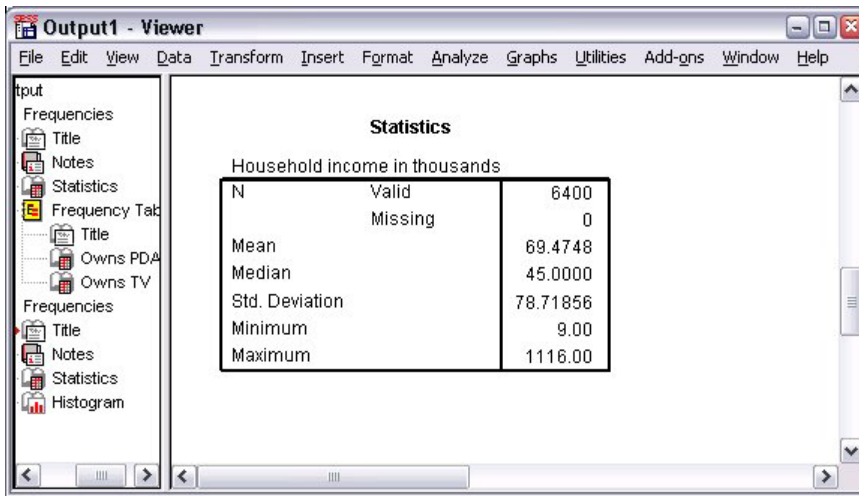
Output1 - Viewer

File Edit View Data Transform Insert Format Analyze Graphs Utilities Add-ons Window Help

tput
Frequencies
Title
Notes
Statistics
Frequency Tab
Title
Owns PDA
Owns TV
Frequencies
Title
Notes
Statistics
Histogram

**Statistics**

Household income in thousands

| | | |
|---|---|---|
| N | Valid | 6400 |
| | Missing | 0 |
| Mean | | 69.4748 |
| Median | | 45.0000 |
| Std. Deviation | | 78.71856 |
| Minimum | | 9.00 |
| Maximum | | 1116.00 |